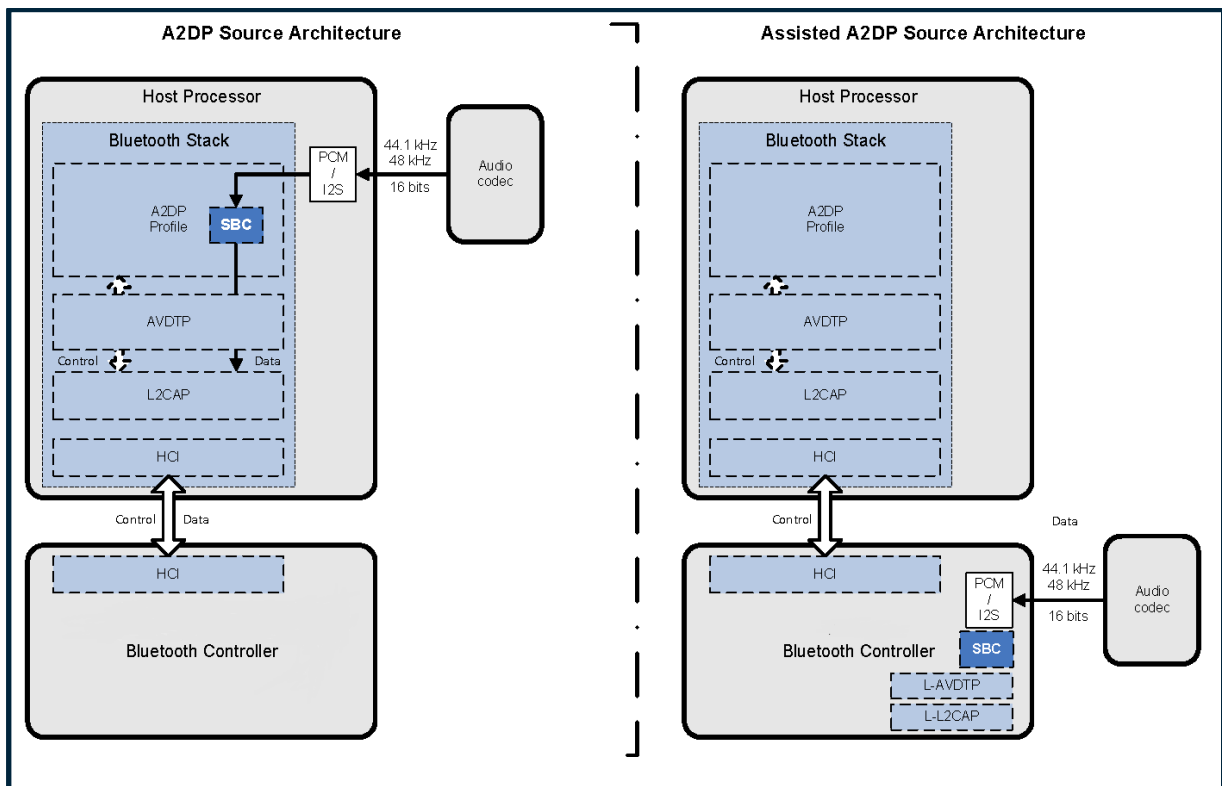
A2DP Source Architecture

Host Processor

Bluetooth Stack

PCM / I2S

44.1 kHz
48 kHz
16 bits

Audio codec

A2DP Profile

SBC

AVDTP

Control

Data

L2CAP

HCI

Control

Data

HCI

Bluetooth Controller

Assisted A2DP Source Architecture

Host Processor

Bluetooth Stack

A2DP Profile

AVDTP

Control

L2CAP

HCI

Control

Data

HCI

PCM / I2S

44.1 kHz
48 kHz
16 bits

Audio codec

Bluetooth Controller

SBC

L-AVDTP

L-L2CAP